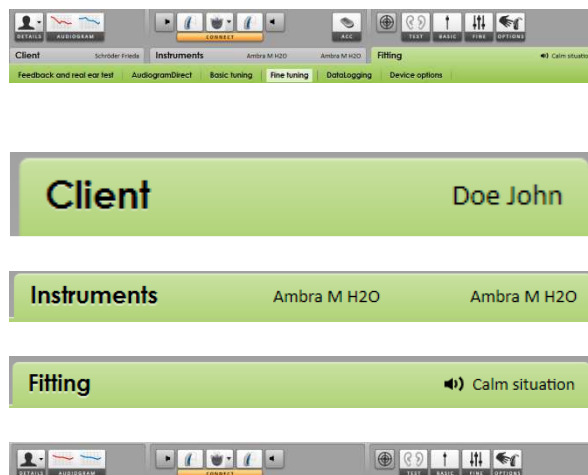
DETAILS AUDIOGRAM CONNECT ACC TEST BASIC FINE OPTIONS

Client Schröder Frieda Instruments Ambra M H2O Ambra M H2O Fitting Calm situation

Feedback and real ear test | AudiogramDirect | Basic tuning | Fine tuning | DataLogging | Device options

Client Doe John

Instruments Ambra M H2O Ambra M H2O

Fitting Calm situation

DETAILS AUDIOGRAM CONNECT TEST BASIC FINE OPTIONS